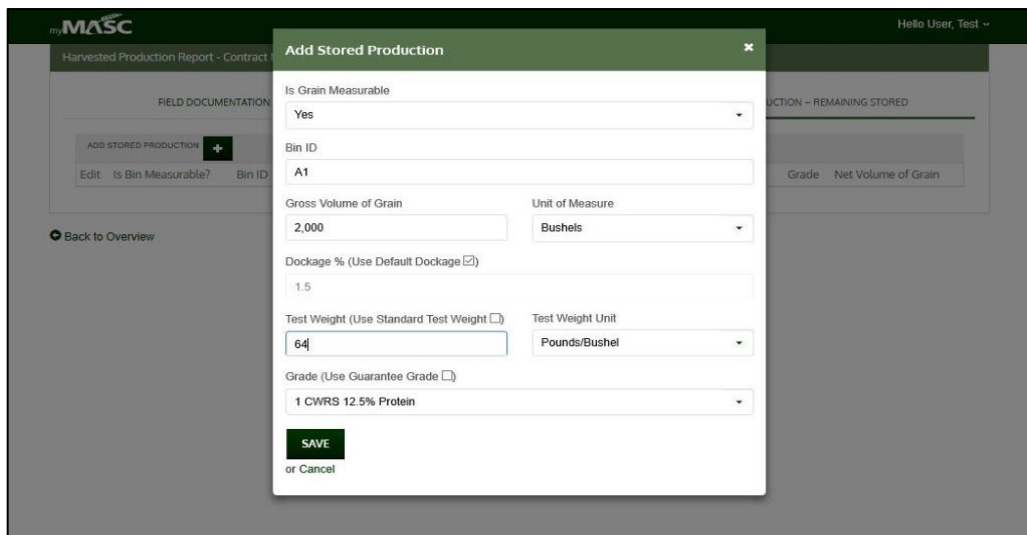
myMASC

Hello User, Test

Harvested Production Report - Contract

FIELD DOCUMENTATION

UCTION – REMAINING STORED

ADD STORED PRODUCTION +

Edit Is Bin Measurable? Bin ID

Grade Net Volume of Grain

Back to Overview

Add Stored Production ×

Is Grain Measurable

Yes

Bin ID

A1

Gross Volume of Grain

2,000

Unit of Measure

Bushels

Dockage % (Use Default Dockage ☑)

1.5

Test Weight (Use Standard Test Weight ☐)

64

Test Weight Unit

Pounds/Bushel

Grade (Use Guarantee Grade ☐)

1 CWRS 12.5% Protein

SAVE

or Cancel